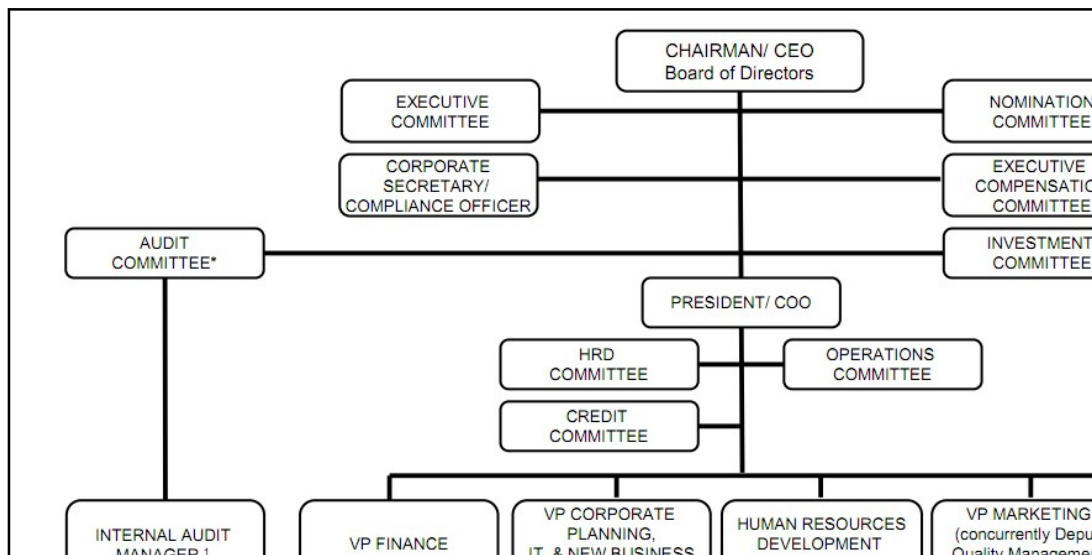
CHAIRMAN/ CEO
Board of Directors

EXECUTIVE COMMITTEE

NOMINATION COMMITTEE

CORPORATE SECRETARY/ COMPLIANCE OFFICER

EXECUTIVE COMPENSATIO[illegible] COMMITTEE

AUDIT COMMITTEE*

INVESTMENT COMMITTEE

PRESIDENT/ COO

HRD COMMITTEE

OPERATIONS COMMITTEE

CREDIT COMMITTEE

INTERNAL AUDIT MANAGER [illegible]

VP FINANCE

VP CORPORATE PLANNING, IT, & NEW BUSINESS

HUMAN RESOURCES DEVELOPMENT

VP MARKETING (concurrently Depu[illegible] Quality Manageme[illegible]